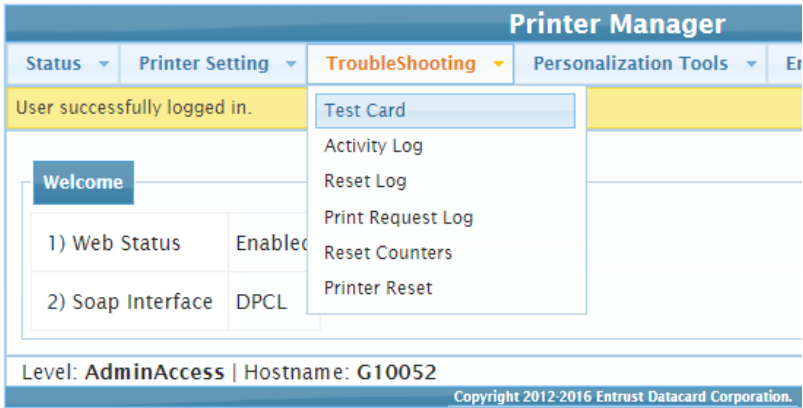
Printer Manager

Status | Printer Setting | TroubleShooting | Personalization Tools | E

User successfully logged in.

Test Card
Activity Log
Reset Log
Print Request Log
Reset Counters
Printer Reset

Welcome

| 1) Web Status | Enable |
|---|---|
| 2) Soap Interface | DPCL |

Level: AdminAccess | Hostname: G10052

Copyright 2012-2016 Entrust Datacard Corporation.